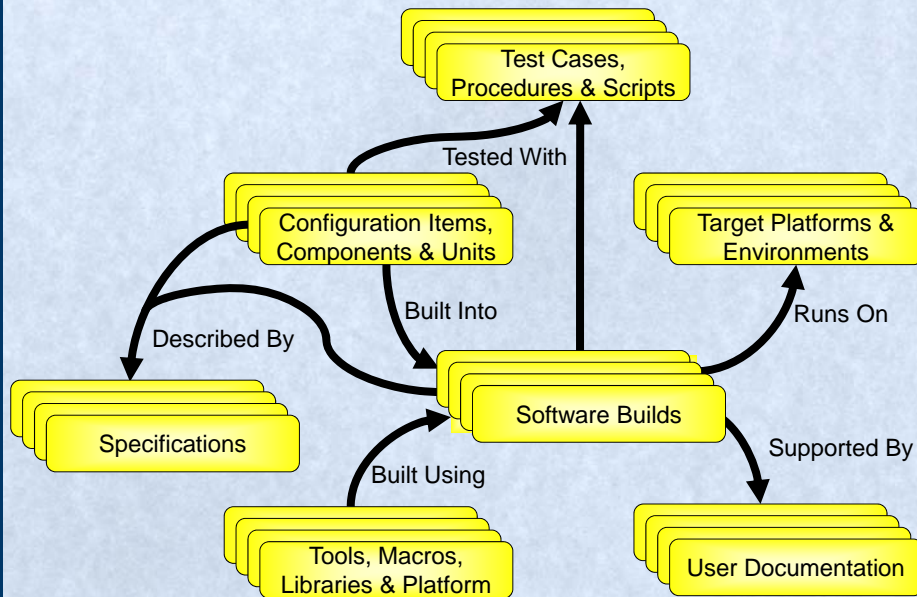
Test Cases, Procedures & Scripts

Tested With

Target Platforms & Environments

Configuration Items, Components & Units

Built Into

Runs On

Described By

Software Builds

Specifications

Supported By

Built Using

Tools, Macros, Libraries & Platform

User Documentation